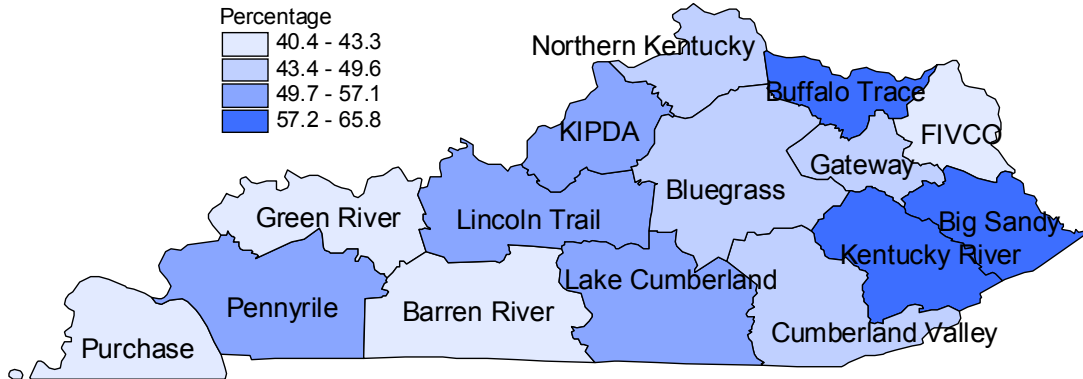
Percentage
40.4 - 43.3
43.4 - 49.6
49.7 - 57.1
57.2 - 65.8

Northern Kentucky
Buffalo Trace
KIPDA
FIVCO
Gateway
Bluegrass
Green River
Lincoln Trail
Big Sandy
Kentucky River
Lake Cumberland
Pennyrile
Barren River
Cumberland Valley
Purchase